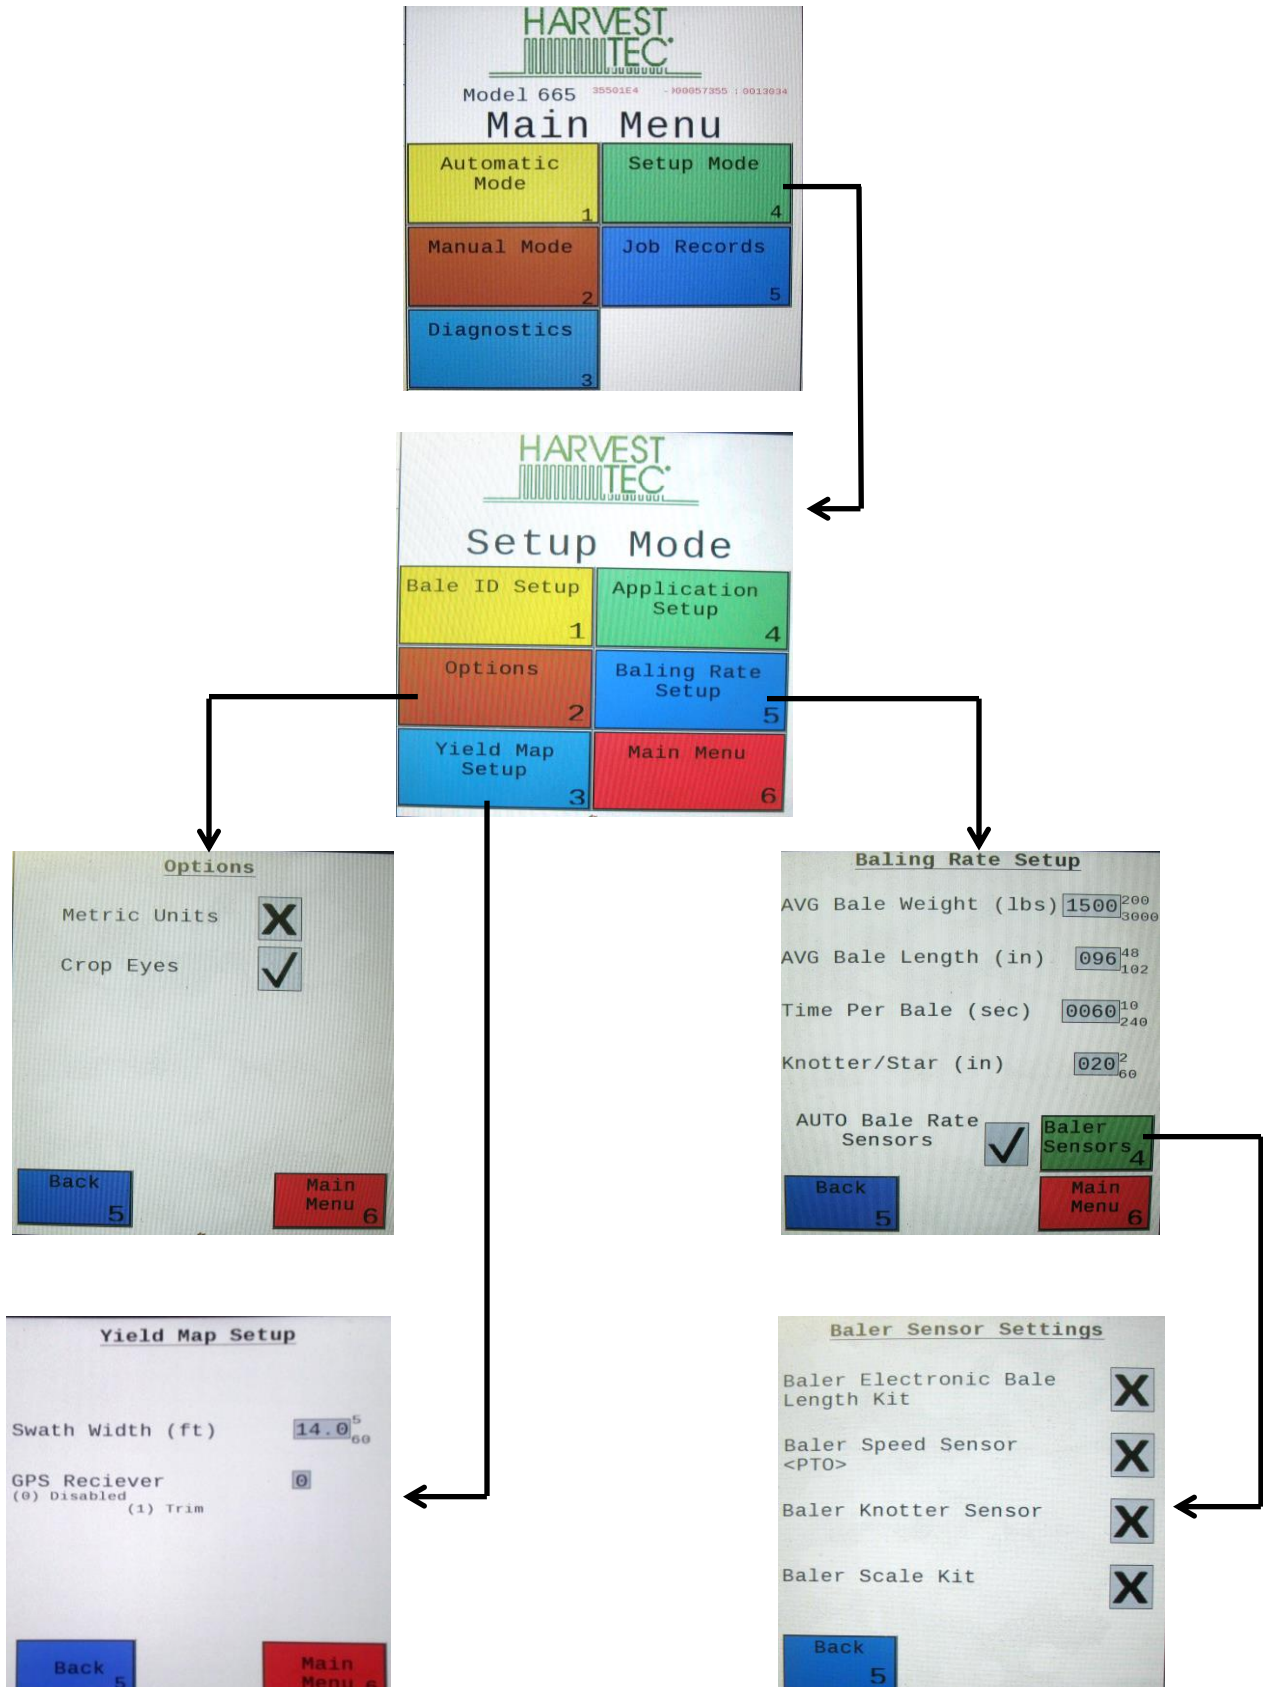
HARVEST TEC

Model 665 35501E4 -I00057355 | 0013034

Main Menu

Automatic Mode 1

Setup Mode 4

Manual Mode 2

Job Records 5

Diagnostics 3

HARVEST TEC

Setup Mode

Bale ID Setup 1

Application Setup 4

Options 2

Baling Rate Setup 5

Yield Map Setup 3

Main Menu 6

Options

Metric Units

Crop Eyes

Back 5

Main Menu 6

Baling Rate Setup

AVG Bale Weight (lbs) 1500 $^{200}_{3000}$

AVG Bale Length (in) 096 $^{48}_{102}$

Time Per Bale (sec) 0060 $^{10}_{240}$

Knotter/Star (in) 020 $^{2}_{60}$

AUTO Bale Rate Sensors

Baler Sensors 4

Back 5

Main Menu 6

Yield Map Setup

Swath Width (ft) 14.0 $^{5}_{60}$

GPS Reciever 0
(0) Disabled
(1) Trim

Back 5

Main Menu 6

Baler Sensor Settings

Baler Electronic Bale Length Kit

Baler Speed Sensor <PTO>

Baler Knotter Sensor

Baler Scale Kit

Back 5